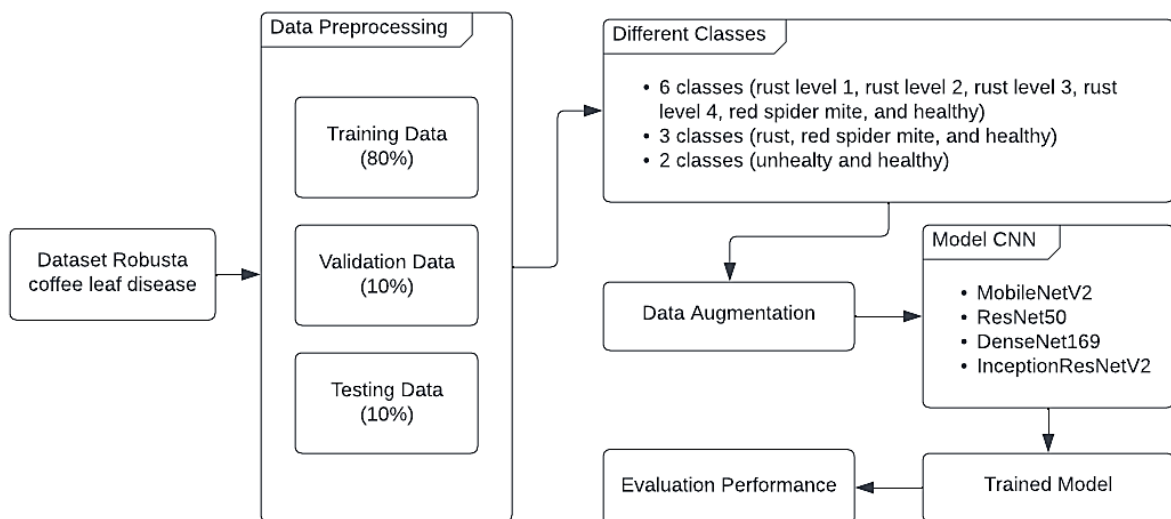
Dataset Robusta coffee leaf disease

Data Preprocessing

Training Data (80%)

Validation Data (10%)

Testing Data (10%)

Different Classes

• 6 classes (rust level 1, rust level 2, rust level 3, rust level 4, red spider mite, and healthy)
• 3 classes (rust, red spider mite, and healthy)
• 2 classes (unhealty and healthy)

Data Augmentation

Model CNN

• MobileNetV2
• ResNet50
• DenseNet169
• InceptionResNetV2

Trained Model

Evaluation Performance